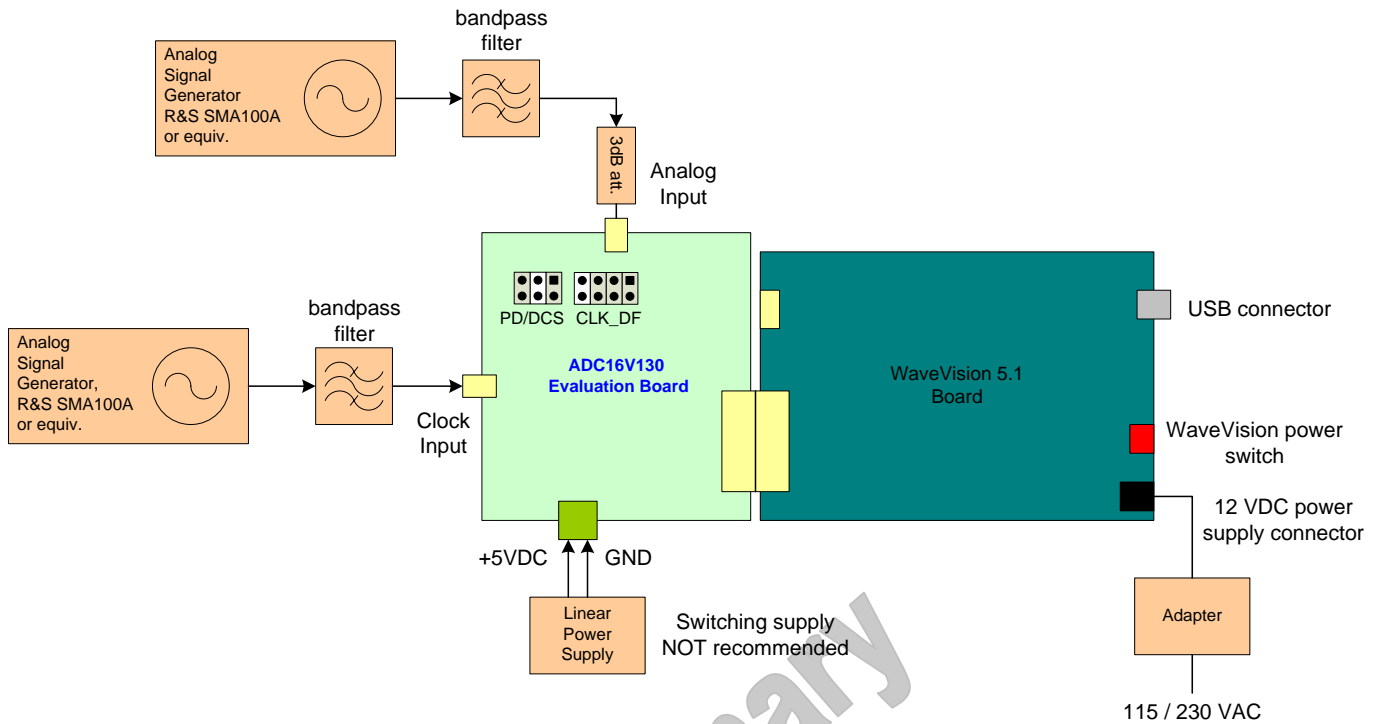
Analog Signal Generator R&S SMA100A or equiv.

bandpass filter

3dB att.

Analog Input

Analog Signal Generator, R&S SMA100A or equiv.

bandpass filter

Clock Input

PD/DCS

CLK_DF

ADC16V130 Evaluation Board

WaveVision 5.1 Board

USB connector

WaveVision power switch

12 VDC power supply connector

+5VDC

GND

Linear Power Supply

Switching supply NOT recommended

Adapter

115 / 230 VAC